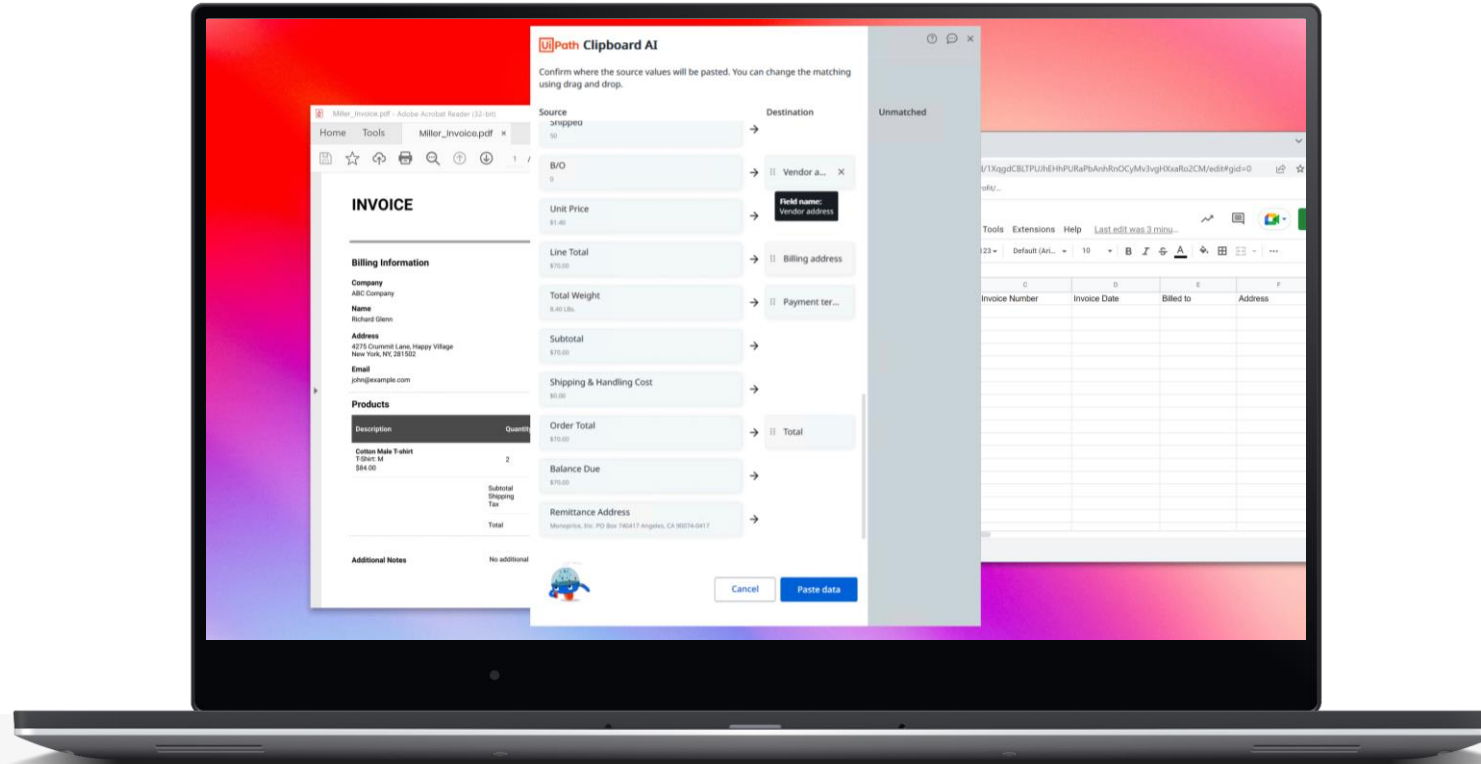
UiPath Clipboard AI

Confirm where the source values will be pasted. You can change the matching using drag and drop.

Source | Destination | Unmatched

Shipped
50

B/O
0
Vendor a... ×
Field name:
Vendor address

Unit Price
$1.40

Line Total
$70.00
Billing address

Total Weight
8.40 LBs.
Payment ter...

Subtotal
$70.00

Shipping & Handling Cost
$0.00

Order Total
$70.00
Total

Balance Due
$70.00

Remittance Address
Moneyprice, Inc. PO Box 740417 Angeles, CA 90074-0417

Cancel
Paste data

Miller_Invoice.pdf - Adobe Acrobat Reader (32-bit)
Home Tools Miller_Invoice.pdf ×

INVOICE

Billing Information
Company
ABC Company
Name
Richard Glenn
Address
4275 Crummit Lane, Happy Village
New York, NY, 281502
Email
john@example.com

Products
Description | Quantity
Cotton Male T-shirt
T-Shirt: M
$84.00 | 2
Subtotal
Shipping
Tax
Total

Additional Notes
No additional

/1XqgdCBLTPUhEHhPURaPbAnhRnOCyMv3vgHXxaRo2CM/edit#gid=0

Tools Extensions Help Last edit was 3 minu...
123 Default (Ari... 10 B I S A

| C | D | E | F |
|---|---|---|---|
| Invoice Number | Invoice Date | Billed to | Address |